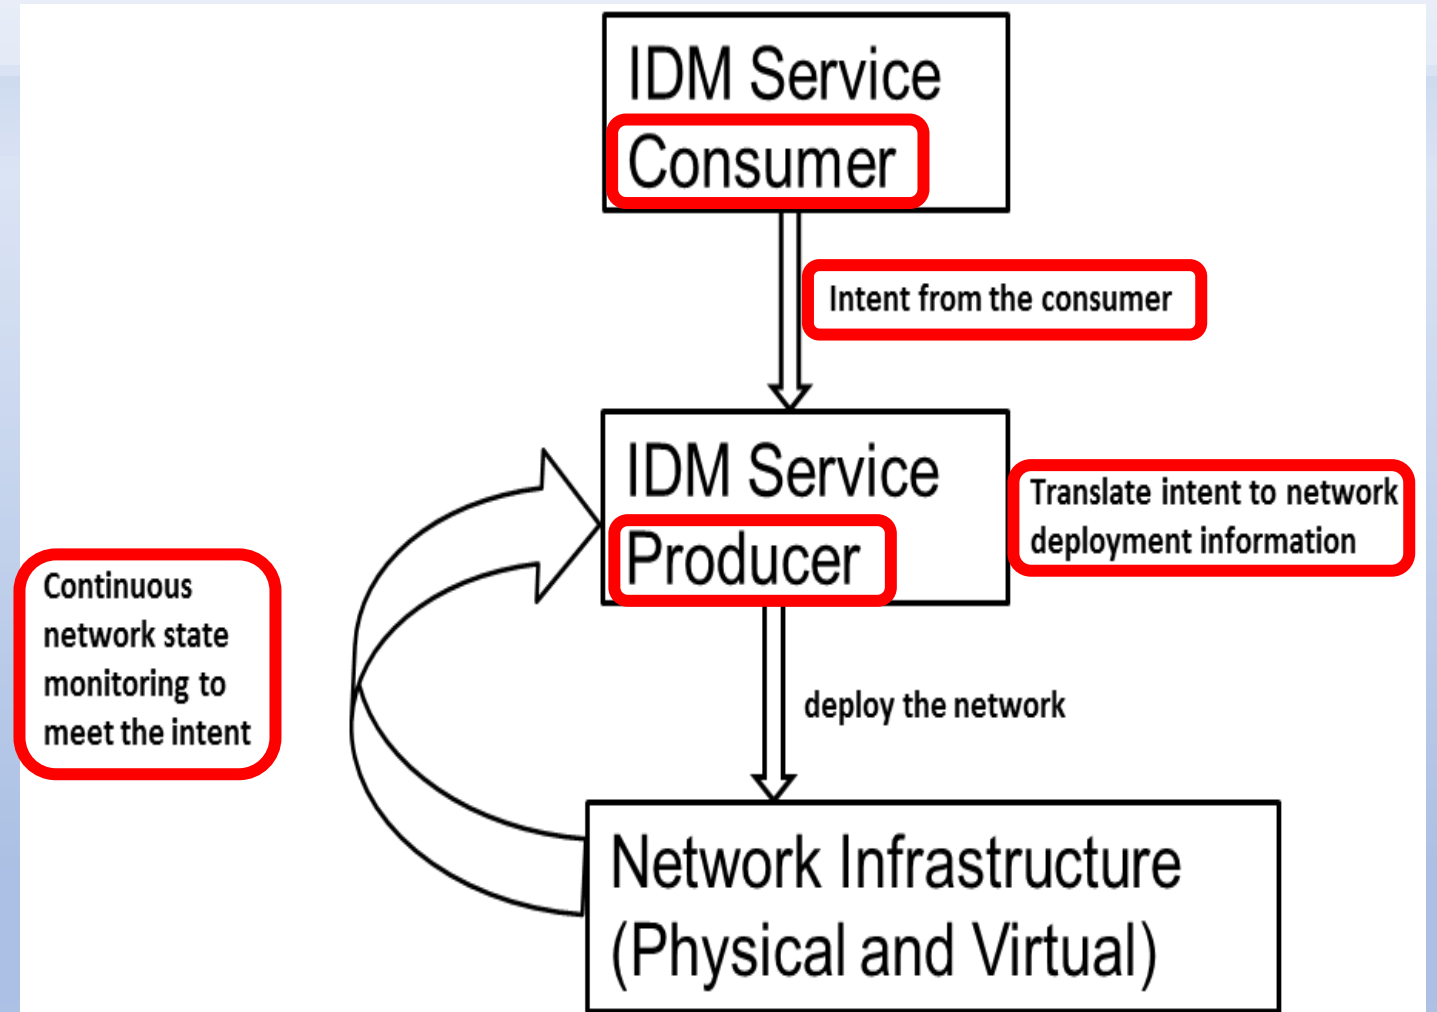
IDM Service Consumer

Intent from the consumer

IDM Service Producer

Translate intent to network deployment information

Continuous network state monitoring to meet the intent

deploy the network

Network Infrastructure (Physical and Virtual)